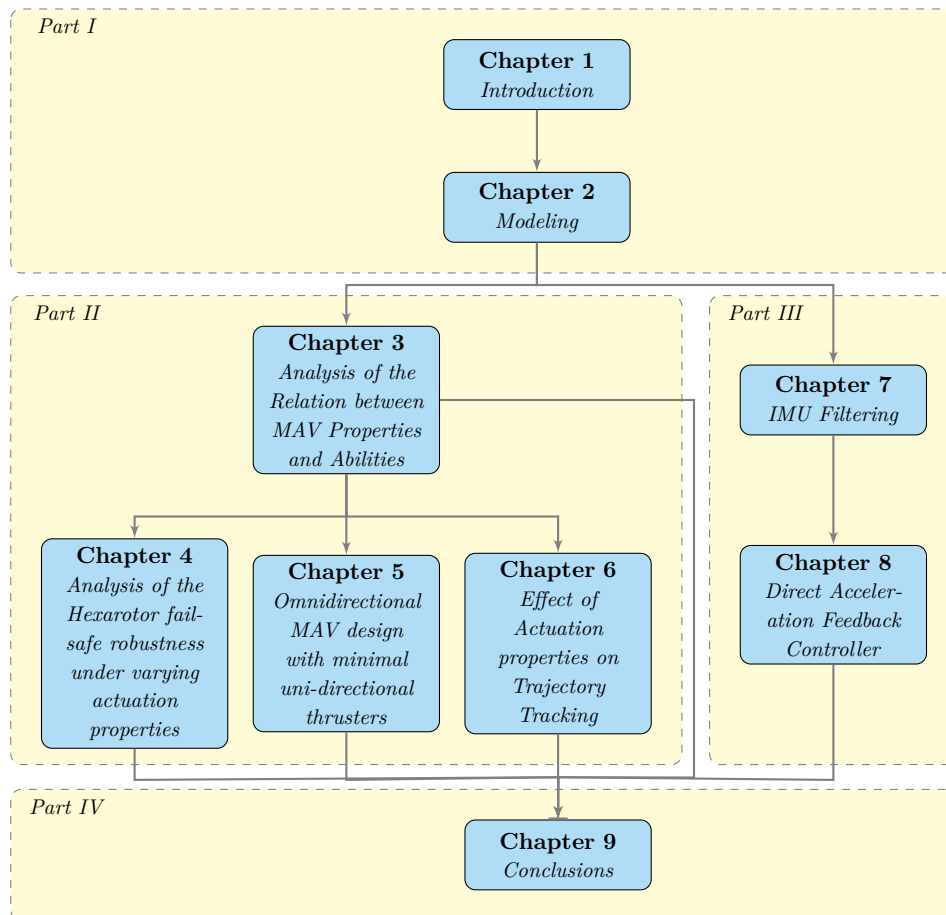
Part I

Chapter 1
Introduction

Chapter 2
Modeling

Part II

Chapter 3
Analysis of the Relation between MAV Properties and Abilities

Chapter 4
Analysis of the Hexarotor fail-safe robustness under varying actuation properties

Chapter 5
Omnidirectional MAV design with minimal uni-directional thrusters

Chapter 6
Effect of Actuation properties on Trajectory Tracking

Part III

Chapter 7
IMU Filtering

Chapter 8
Direct Acceleration Feedback Controller

Part IV

Chapter 9
Conclusions